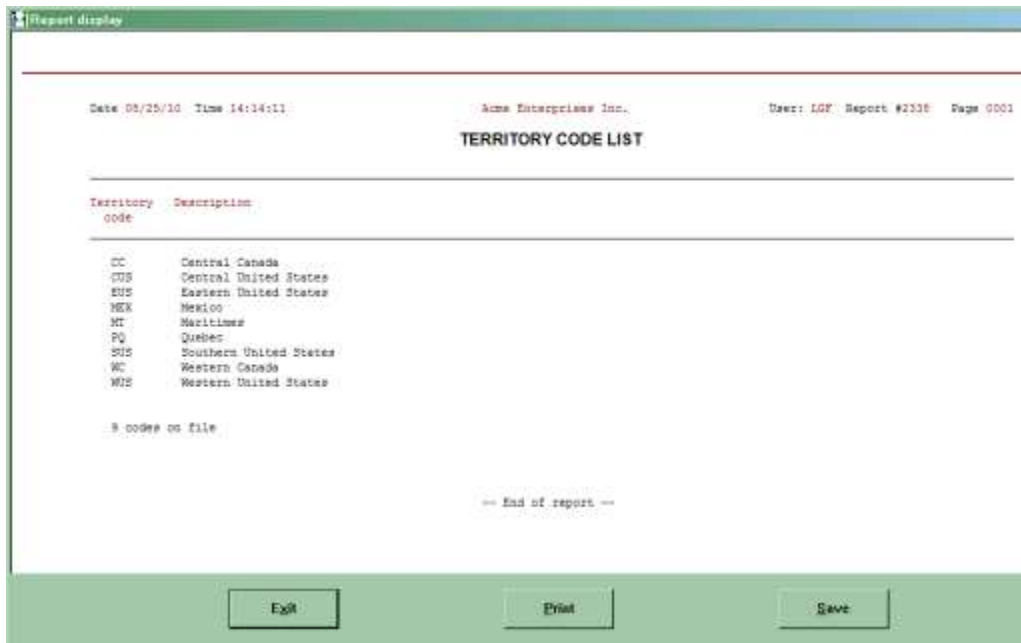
Report display

Date 05/25/10 Time 14:14:11

Acme Enterprises Inc.

User: LGF Report #2338 Page 0001

TERRITORY CODE LIST

| Territory code | Description |
|---|---|
| CC | Central Canada |
| CUS | Central United States |
| EUS | Eastern United States |
| MEX | Mexico |
| MT | Maritimes |
| PQ | Quebec |
| SUS | Southern United States |
| WC | Western Canada |
| WUS | Western United States |

9 codes on file

-- End of report --

Exit

Print

Save